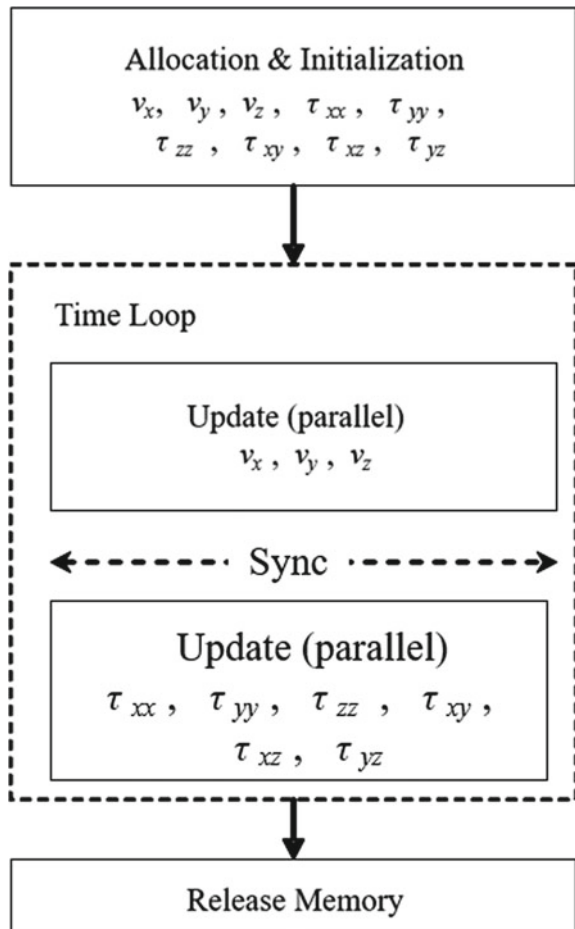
Allocation & Initialization
$v_x$, $v_y$, $v_z$, $\tau_{xx}$, $\tau_{yy}$, $\tau_{zz}$, $\tau_{xy}$, $\tau_{xz}$, $\tau_{yz}$

Time Loop

Update (parallel)
$v_x$, $v_y$, $v_z$

Sync

Update (parallel)
$\tau_{xx}$, $\tau_{yy}$, $\tau_{zz}$, $\tau_{xy}$, $\tau_{xz}$, $\tau_{yz}$

Release Memory